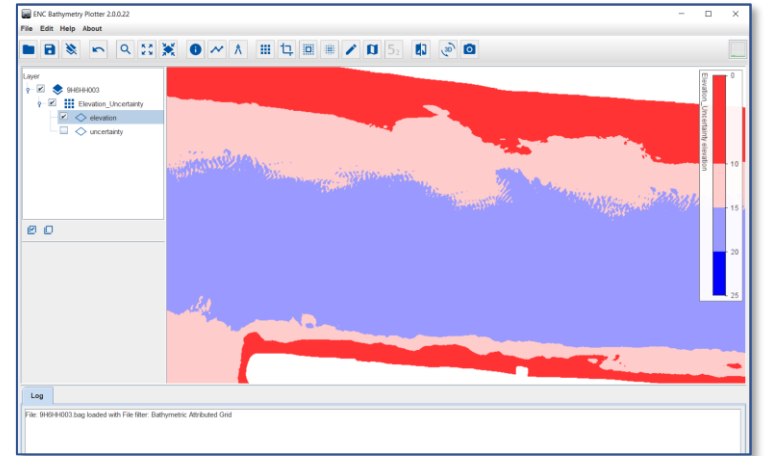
ENC Bathymetry Plotter 2.0.0.22

File Edit Help About

Layer

9H6HH003

Elevation_Uncertainty

elevation

uncertainty

Elevation_Uncertainty elevation

0

10

15

20

25

Log

File: 9H6HH003.bag loaded with File filter: Bathymetric Attributed Grid